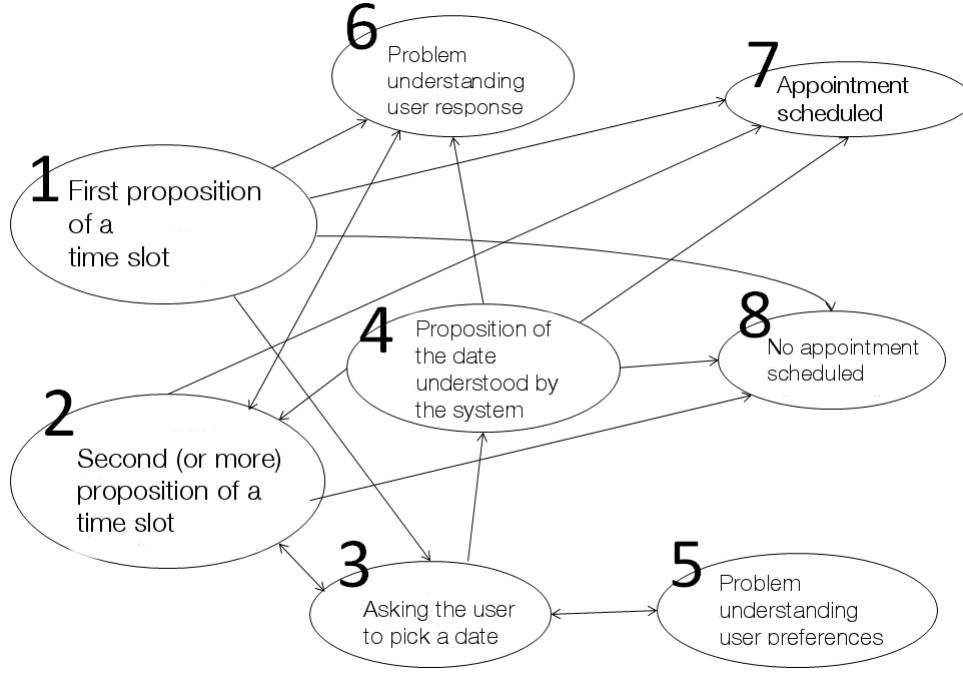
6 Problem understanding user response

7 Appointment scheduled

1 First proposition of a time slot

4 Proposition of the date understood by the system

8 No appointment scheduled

2 Second (or more) proposition of a time slot

3 Asking the user to pick a date

5 Problem understanding user preferences